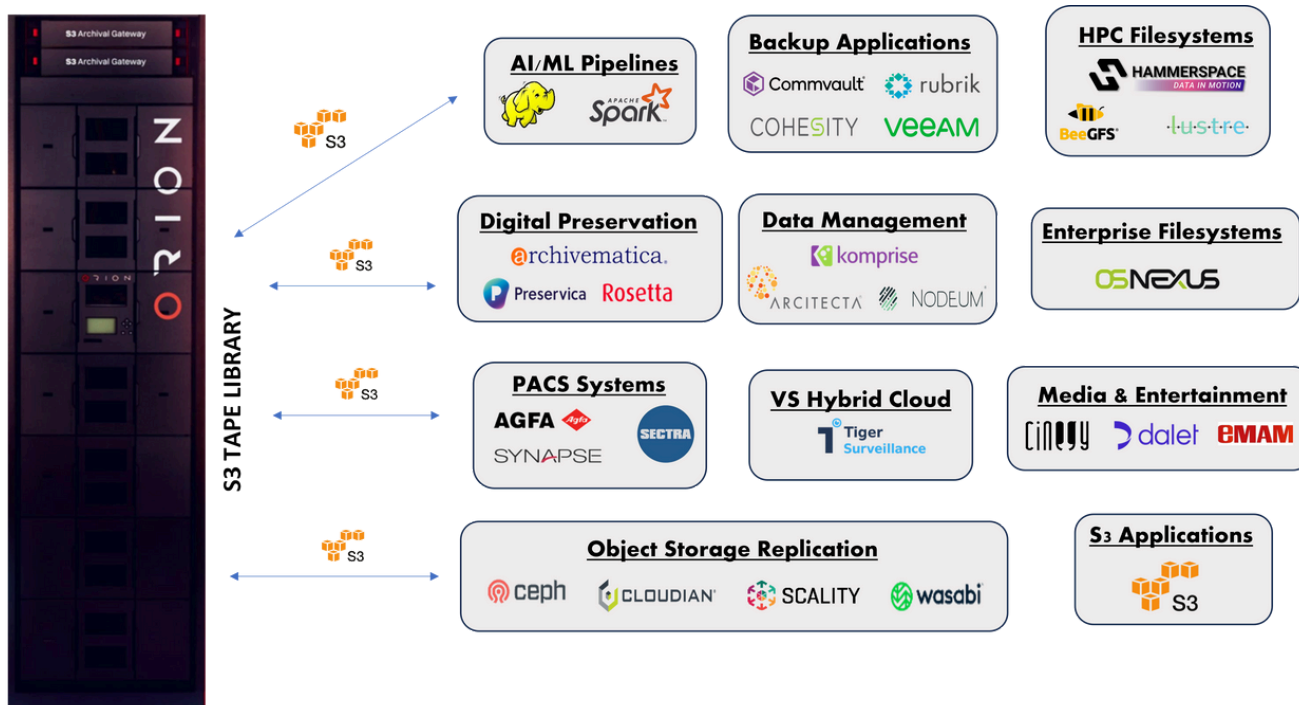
S3 Archival Gateway

S3 Archival Gateway

ORION

ORION

S3 TAPE LIBRARY

S3

S3

S3

S3

AI/ML Pipelines

APACHE Spark

Backup Applications

Commvault

rubrik

COHESITY

VEEAM

HPC Filesystems

HAMMERSPACE
DATA IN MOTION

BeeGFS

lustre

Digital Preservation

archivematica

Preservica

Rosetta

Data Management

komprise

ARCITECTA

NODEUM

Enterprise Filesystems

OSNEXUS

PACS Systems

AGFA

Agfa

SYNAPSE

SECTRA

VS Hybrid Cloud

Tiger Surveillance

Media & Entertainment

CINEGY

dalet

eMAM

Object Storage Replication

ceph

CLOUDIAN

SCALITY

wasabi

S3 Applications

S3